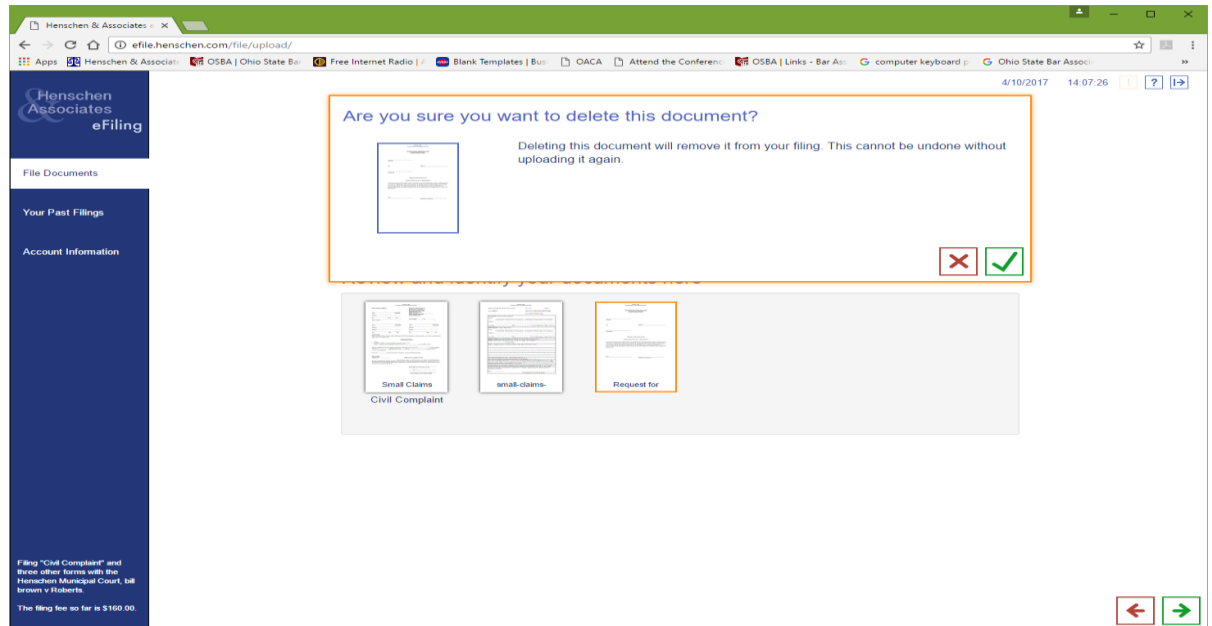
Henschen & Associates e ×

efile.henschen.com/file/upload/

Apps Henschen & Associate OSBA | Ohio State Ba Free Internet Radio | Blank Templates | Bus OACA Attend the Conferenc OSBA | Links - Bar As computer keyboard p Ohio State Bar Associ »

4/10/2017 14:07:26 ?

Henschen & Associates eFiling

File Documents

Your Past Filings

Account Information

Are you sure you want to delete this document?

Deleting this document will remove it from your filing. This cannot be undone without uploading it again.

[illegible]

Small Claims Civil Complaint

small-claims-

Request for

Filing "Civil Complaint" and three other forms with the Henschen Municipal Court, bill brown v Roberts.

The filing fee so far is $160.00.